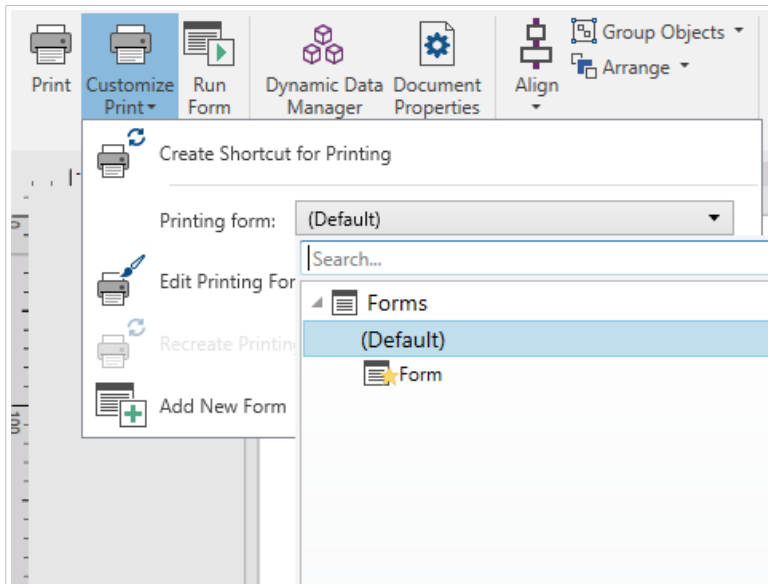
Print
Customize Print
Run Form
Dynamic Data Manager
Document Properties
Align
Group Objects
Arrange

Create Shortcut for Printing

Printing form: (Default)

Search...

Edit Printing For

Forms

(Default)

Recreate Printin

Form

Add New Form